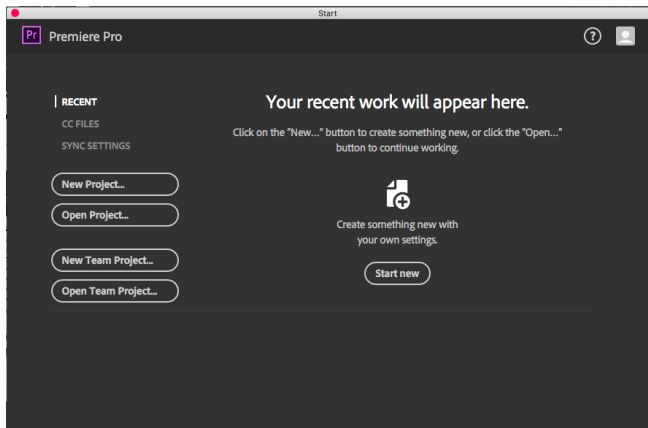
Start

Pr Premiere Pro

?

RECENT
CC FILES
SYNC SETTINGS

New Project...
Open Project...

New Team Project...
Open Team Project...

Your recent work will appear here.

Click on the "New..." button to create something new, or click the "Open..." button to continue working.

Create something new with your own settings.

Start new